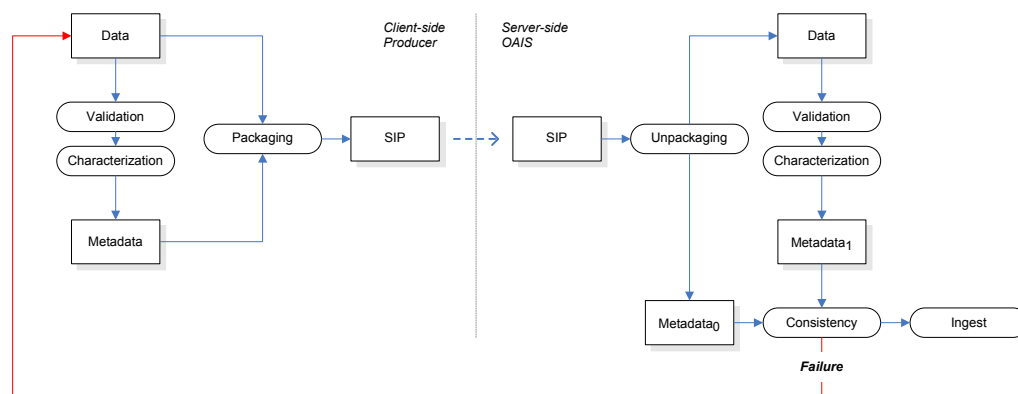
Client-side
Producer

Server-side
OAIS

Data

Validation

Characterization

Metadata

Packaging

SIP

SIP

Unpackaging

Data

Validation

Characterization

Metadata$_1$

Metadata$_0$

Consistency

Ingest

Failure